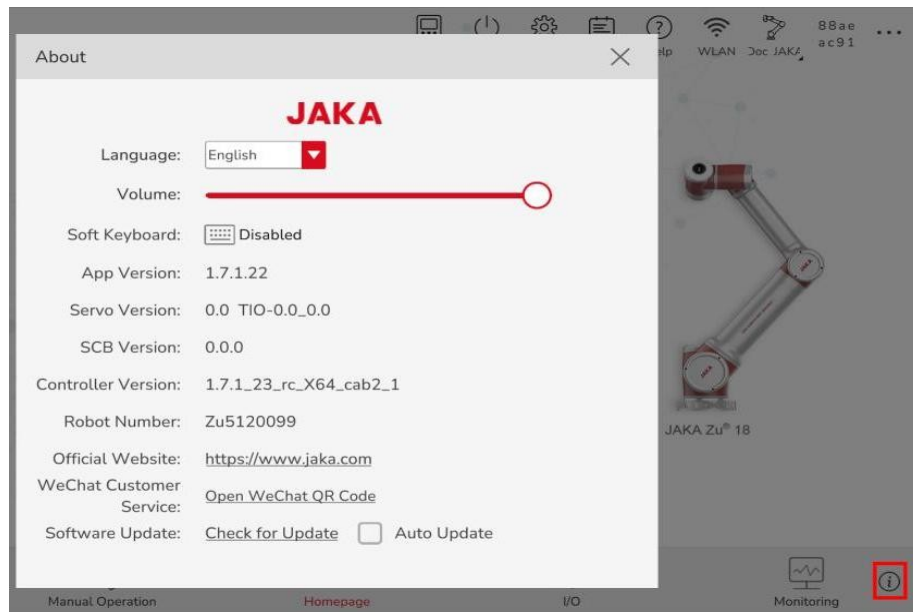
About

JAKA

Language: English

Volume:

Soft Keyboard: Disabled

App Version: 1.7.1.22

Servo Version: 0.0 TIO-0.0_0.0

SCB Version: 0.0.0

Controller Version: 1.7.1_23_rc_X64_cab2_1

Robot Number: Zu5120099

Official Website: https://www.jaka.com

WeChat Customer Service: Open WeChat QR Code

Software Update: Check for Update Auto Update

elp WLAN Doc JAKA 88ae ac91 ...

JAKA Zu® 18

Manual Operation Homepage I/O Monitoring